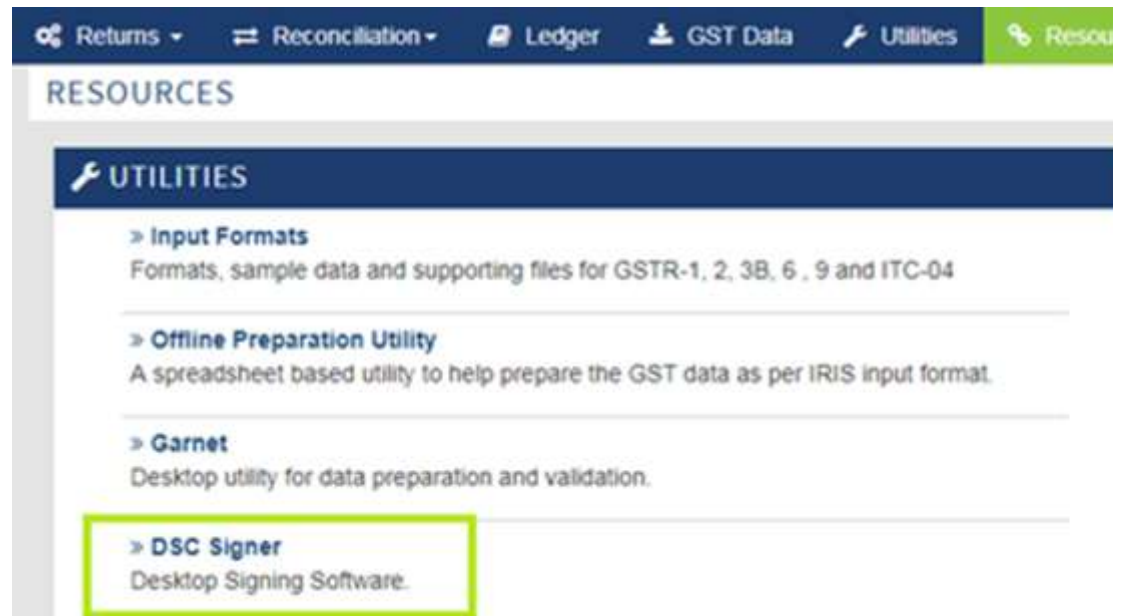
Returns ▾ Reconciliation ▾ Ledger GST Data Utilities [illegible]

RESOURCES

UTILITIES

» Input Formats
Formats, sample data and supporting files for GSTR-1, 2, 3B, 6 , 9 and ITC-04

» Offline Preparation Utility
A spreadsheet based utility to help prepare the GST data as per IRIS input format.

» Garnet
Desktop utility for data preparation and validation.

» DSC Signer
Desktop Signing Software.